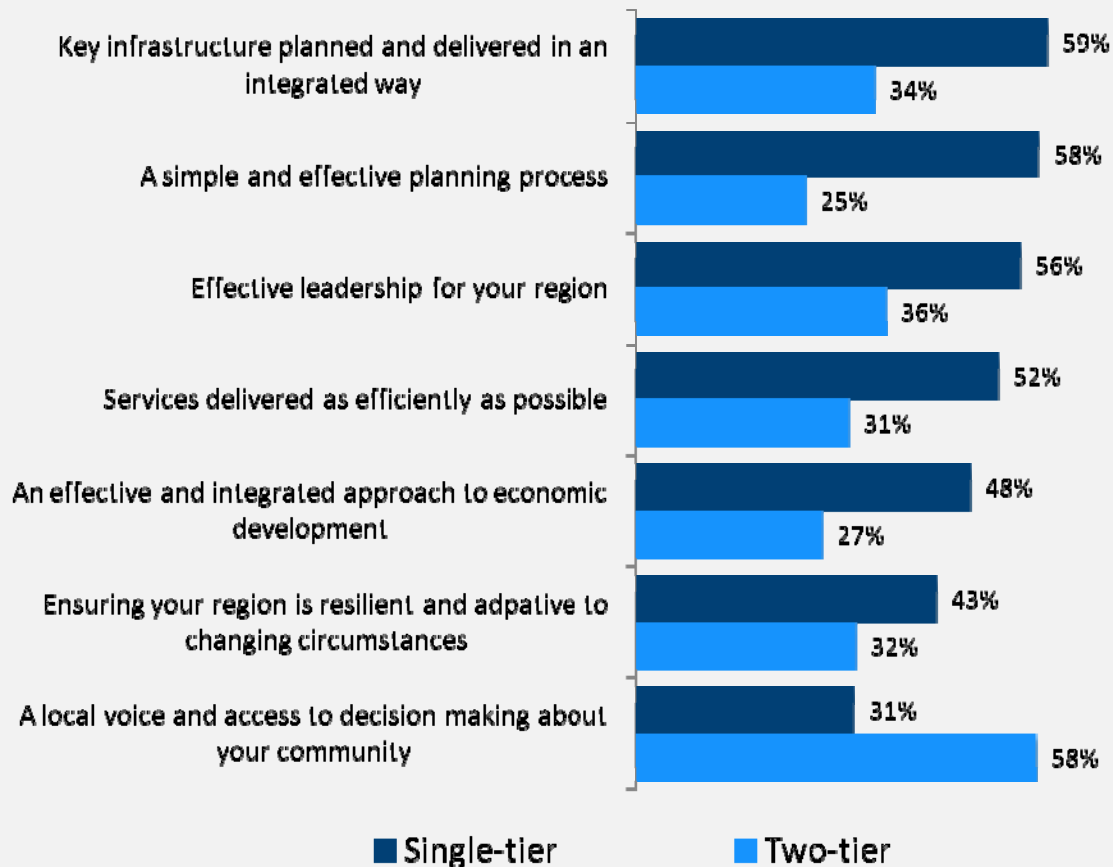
| | Single-tier | Two-tier |
|---|---|---|
| Key infrastructure planned and delivered in an integrated way | 59% | 34% |
| A simple and effective planning process | 58% | 25% |
| Effective leadership for your region | 56% | 36% |
| Services delivered as efficiently as possible | 52% | 31% |
| An effective and integrated approach to economic development | 48% | 27% |
| Ensuring your region is resilient and adpative to changing circumstances | 43% | 32% |
| A local voice and access to decision making about your community | 31% | 58% |

Single-tier Two-tier